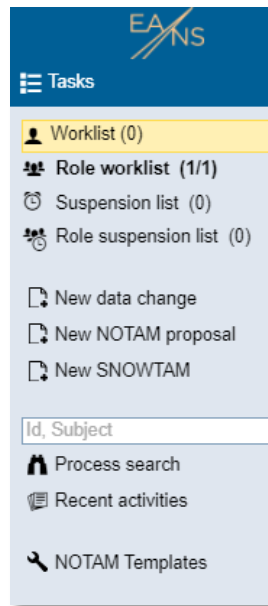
EANS

Tasks

Worklist (0)
Role worklist (1/1)
Suspension list (0)
Role suspension list (0)

New data change
New NOTAM proposal
New SNOWTAM

Id, Subject
Process search
Recent activities

NOTAM Templates